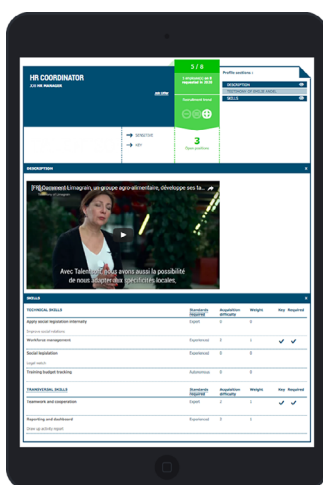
HR COORDINATOR
JOB HR MANAGER

5 / 8

3
Open positions

Profile sections :
DESCRIPTION
SKILLS

DESCRIPTION

Comment Limagrain, un groupe agro-alimentaire, développe ses ta...

Avec Talentsoft, nous avons aussi la possibilité de nous adapter aux spécificités locales.

SKILLS

TECHNICAL SKILLS | Standards required | Acquisition difficulty | Weight | Key | Required
Apply social legislation internally | Expert | | | |
Workforce management | Experienced | | | ✔ | ✔
Social legislation | Experienced | | | |
Training budget tracking | Experienced | | | |

TRANSVERSAL SKILLS | Standards required | Acquisition difficulty | Weight | Key | Required
Teamwork and cooperation | Experienced | | | ✔ | ✔
Reporting and dashboard | Experienced | | | |